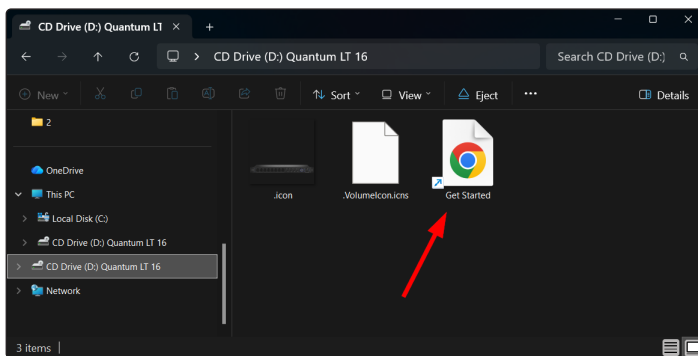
CD Drive (D:) Quantum LT ×
+
CD Drive (D:) Quantum LT 16
Search CD Drive (D:)
New
Sort
View
Eject
...
Details
2
OneDrive
This PC
Local Disk (C:)
CD Drive (D:) Quantum LT 16
CD Drive (D:) Quantum LT 16
Network
.icon
.VolumeIcon.icns
Get Started
3 items